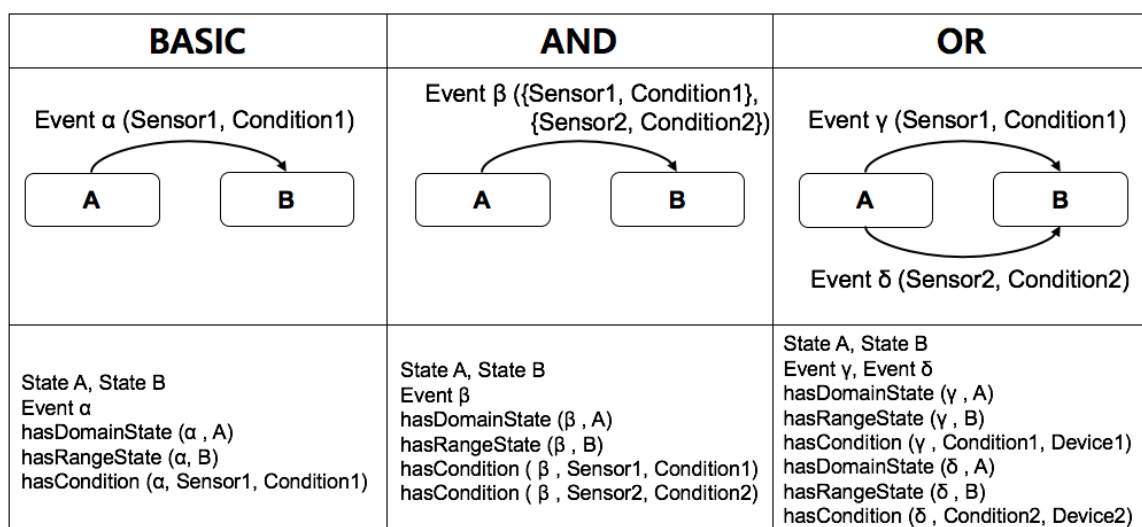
| BASIC | AND | OR |
|---|---|---|
| Event α (Sensor1, Condition1) A B | Event β ({Sensor1, Condition1}, {Sensor2, Condition2}) A B | Event γ (Sensor1, Condition1) A B Event δ (Sensor2, Condition2) |
| State A, State B<br>Event α<br>hasDomainState (α , A)<br>hasRangeState (α, B)<br>hasCondition (α, Sensor1, Condition1) | State A, State B<br>Event β<br>hasDomainState (β , A)<br>hasRangeState (β , B)<br>hasCondition ( β , Sensor1, Condition1)<br>hasCondition ( β , Sensor2, Condition2) | State A, State B<br>Event γ, Event δ<br>hasDomainState (γ , A)<br>hasRangeState (γ , B)<br>hasCondition (γ , Condition1, Device1)<br>hasDomainState (δ , A)<br>hasRangeState (δ , B)<br>hasCondition (δ , Condition2, Device2) |